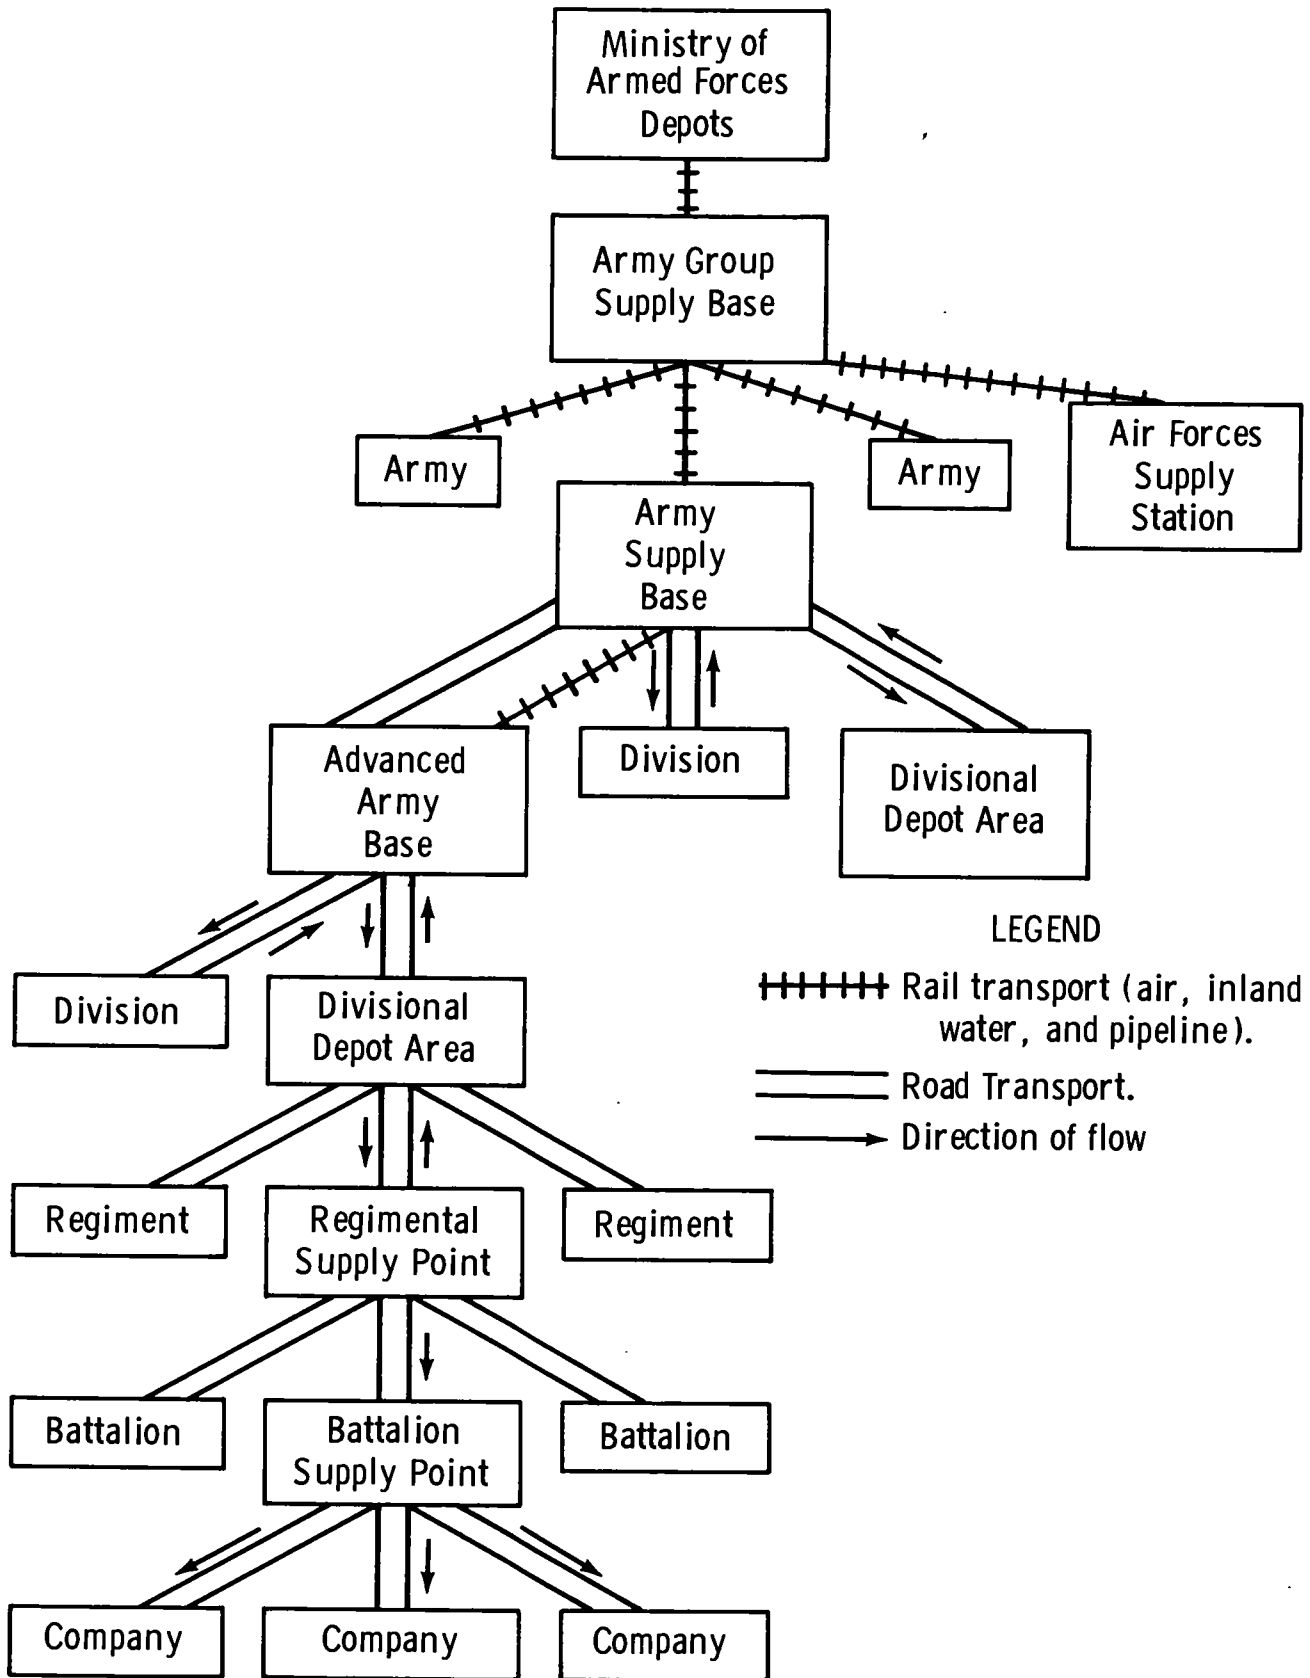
Ministry of Armed Forces Depots

Army Group Supply Base

Army

Army

Air Forces Supply Station

Army Supply Base

Advanced Army Base

Division

Divisional Depot Area

Division

Divisional Depot Area

LEGEND

Rail transport (air, inland water, and pipeline).

Road Transport.

Direction of flow

Regiment

Regimental Supply Point

Regiment

Battalion

Battalion Supply Point

Battalion

Company

Company

Company